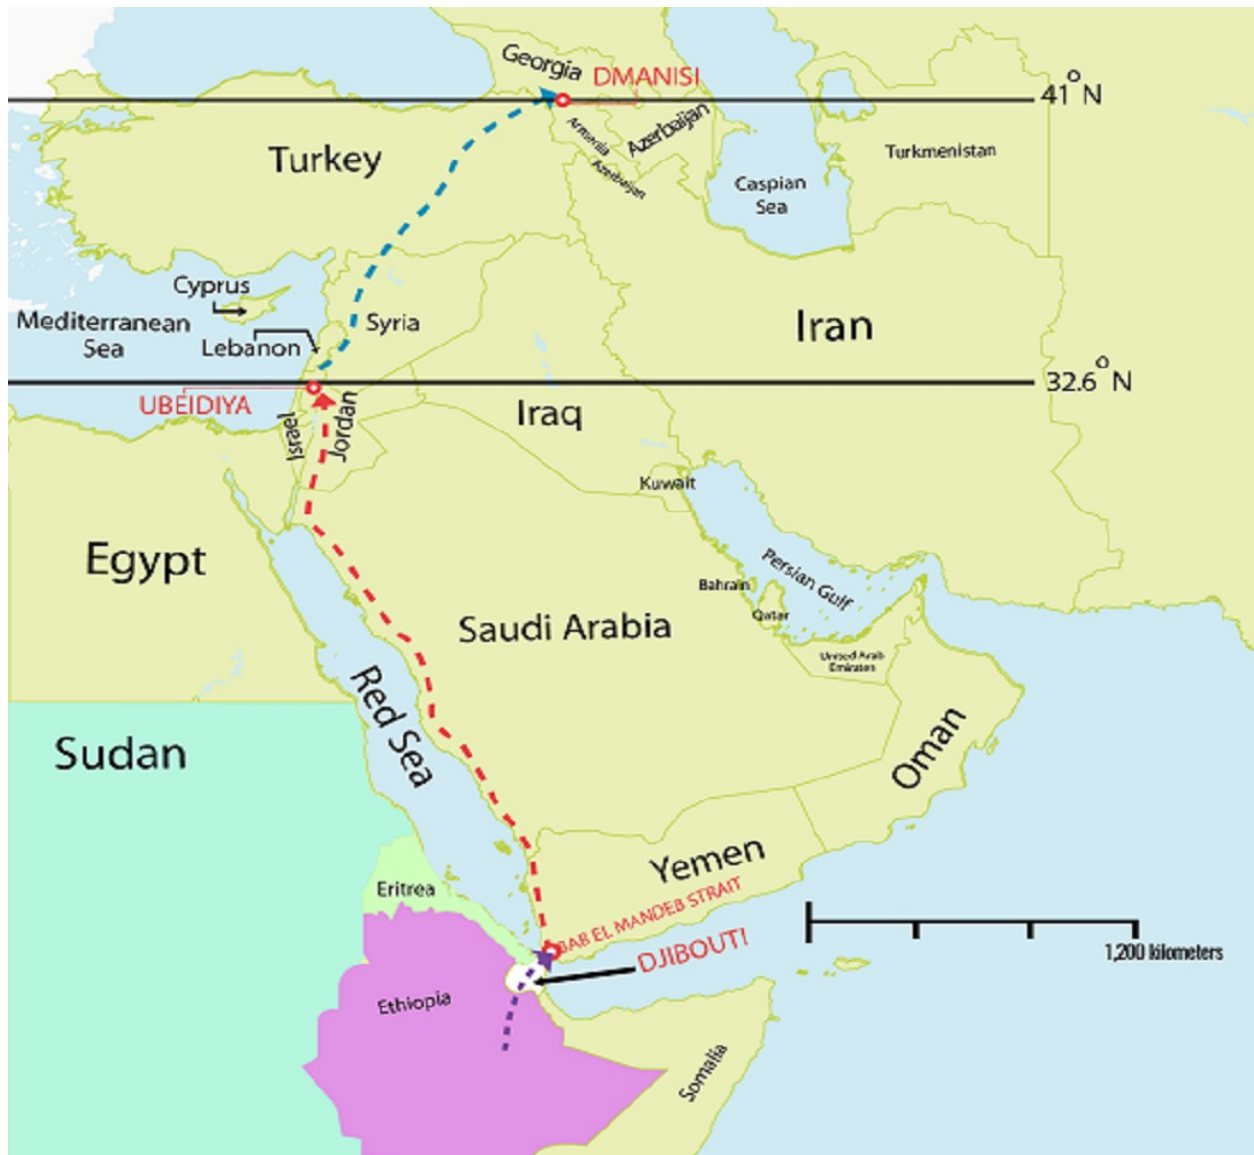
Georgia DMANISI
41°N
Turkey
Armenia
Azerbaijan
Azerbaijan
Turkmenistan
Caspian Sea
Cyprus
Mediterranean Sea
Lebanon
Syria
Iran
UBEIDIYA
32.6°N
Israel
Jordan
Iraq
Kuwait
Egypt
Persian Gulf
Bahrain
Qatar
Saudi Arabia
United Arab Emirates
Red Sea
Sudan
Oman
Yemen
Eritrea
BAB EL MANDEB STRAIT
DJIBOUTI
1,200 kilometers
Ethiopia
Somalia